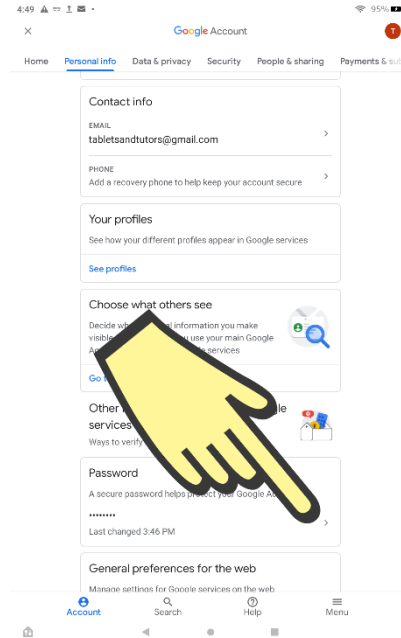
4:49

95%

Google Account

T

Home

Personal info

Data & privacy

Security

People & sharing

Payments & su

Contact info

EMAIL
tabletsandtutors@gmail.com

PHONE
Add a recovery phone to help keep your account secure

Your profiles

See how your different profiles appear in Google services

See profiles

Choose what others see

Decide wh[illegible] information you make visible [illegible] you use your main Google A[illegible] services

Go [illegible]

Other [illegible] services

Ways to verify

Password

A secure password helps protect your Google A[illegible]

••••••••

Last changed 3:46 PM

General preferences for the web

Manage settings for Google services on the web

Account

Search

Help

Menu